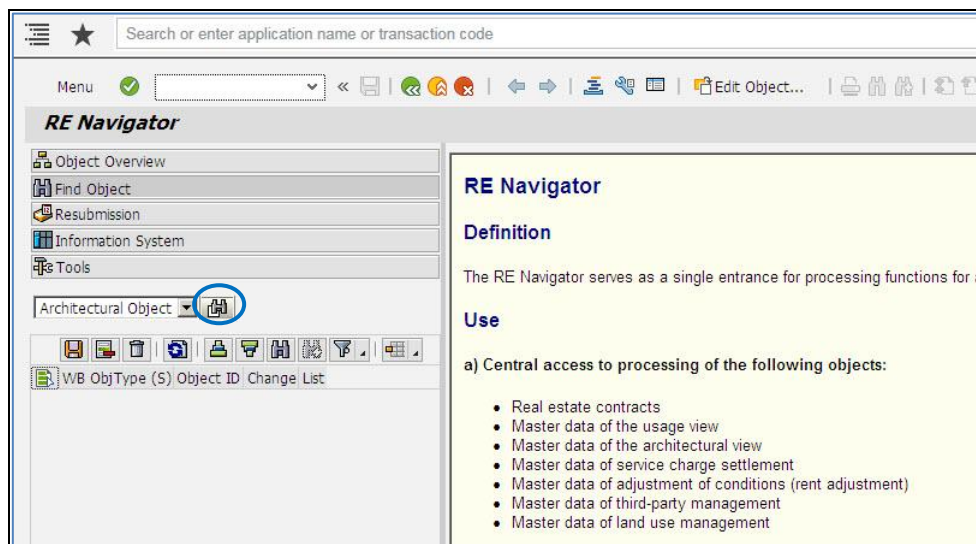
Search or enter application name or transaction code

Menu

Edit Object...

RE Navigator

Object Overview

Find Object

Resubmission

Information System

Tools

Architectural Object

WB ObjType (S) Object ID Change List

RE Navigator

Definition

The RE Navigator serves as a single entrance for processing functions for a

Use

a) Central access to processing of the following objects:

- Real estate contracts
- Master data of the usage view
- Master data of the architectural view
- Master data of service charge settlement
- Master data of adjustment of conditions (rent adjustment)
- Master data of third-party management
- Master data of land use management